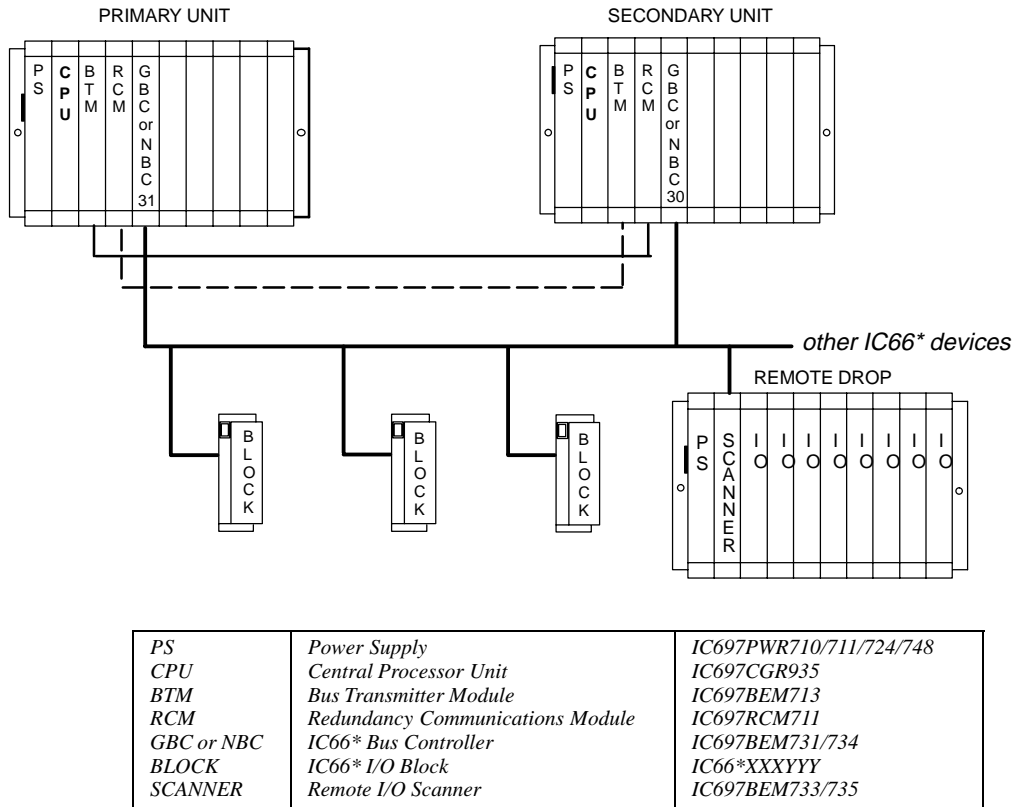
PRIMARY UNIT

PS

CPU

BTM

RCM

GBC or NBC 31

SECONDARY UNIT

PS

CPU

BTM

RCM

GBC or NBC 30

other IC66* devices

REMOTE DROP

BLOCK

BLOCK

BLOCK

PS

SCANNER

IO

IO

IO

IO

IO

IO

IO

IO

| PS | Power Supply | IC697PWR710/711/724/748 |
|---|---|---|
| CPU | Central Processor Unit | IC697CGR935 |
| BTM | Bus Transmitter Module | IC697BEM713 |
| RCM | Redundancy Communications Module | IC697RCM711 |
| GBC or NBC | IC66* Bus Controller | IC697BEM731/734 |
| BLOCK | IC66* I/O Block | IC66*XXXYYY |
| SCANNER | Remote I/O Scanner | IC697BEM733/735 |